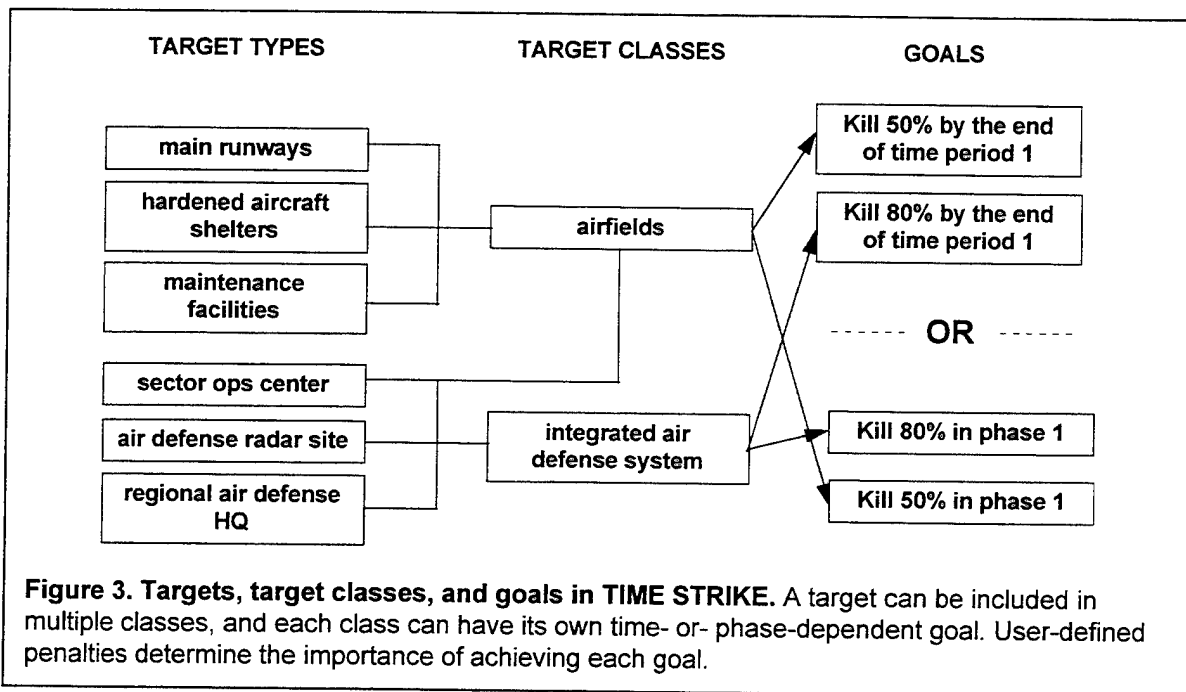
TARGET TYPES

TARGET CLASSES

GOALS

main runways

hardened aircraft shelters

maintenance facilities

sector ops center

air defense radar site

regional air defense HQ

airfields

integrated air defense system

Kill 50% by the end of time period 1

Kill 80% by the end of time period 1

------ OR ------

Kill 80% in phase 1

Kill 50% in phase 1

**Figure 3. Targets, target classes, and goals in TIME STRIKE.** A target can be included in multiple classes, and each class can have its own time- or- phase-dependent goal. User-defined penalties determine the importance of achieving each goal.